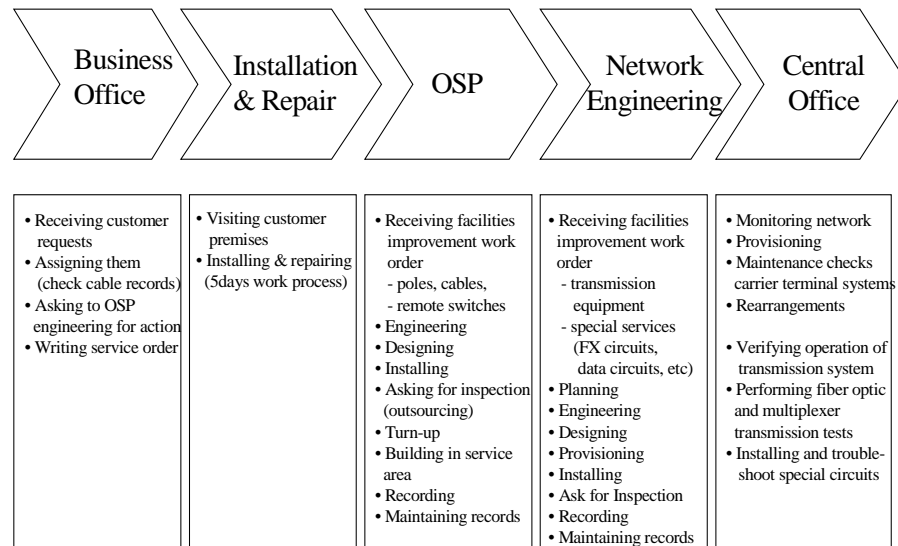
Business Office

Installation & Repair

OSP

Network Engineering

Central Office

• Receiving customer requests
• Assigning them (check cable records)
• Asking to OSP engineering for action
• Writing service order

• Visiting customer premises
• Installing & repairing (5days work process)

• Receiving facilities improvement work order
- poles, cables,
- remote switches
• Engineering
• Designing
• Installing
• Asking for inspection (outsourcing)
• Turn-up
• Building in service area
• Recording
• Maintaining records

• Receiving facilities improvement work order
- transmission equipment
- special services (FX circuits, data circuits, etc)
• Planning
• Engineering
• Designing
• Provisioning
• Installing
• Ask for Inspection
• Recording
• Maintaining records

• Monitoring network
• Provisioning
• Maintenance checks carrier terminal systems
• Rearrangements

• Verifying operation of transmission system
• Performing fiber optic and multiplexer transmission tests
• Installing and troubleshoot special circuits